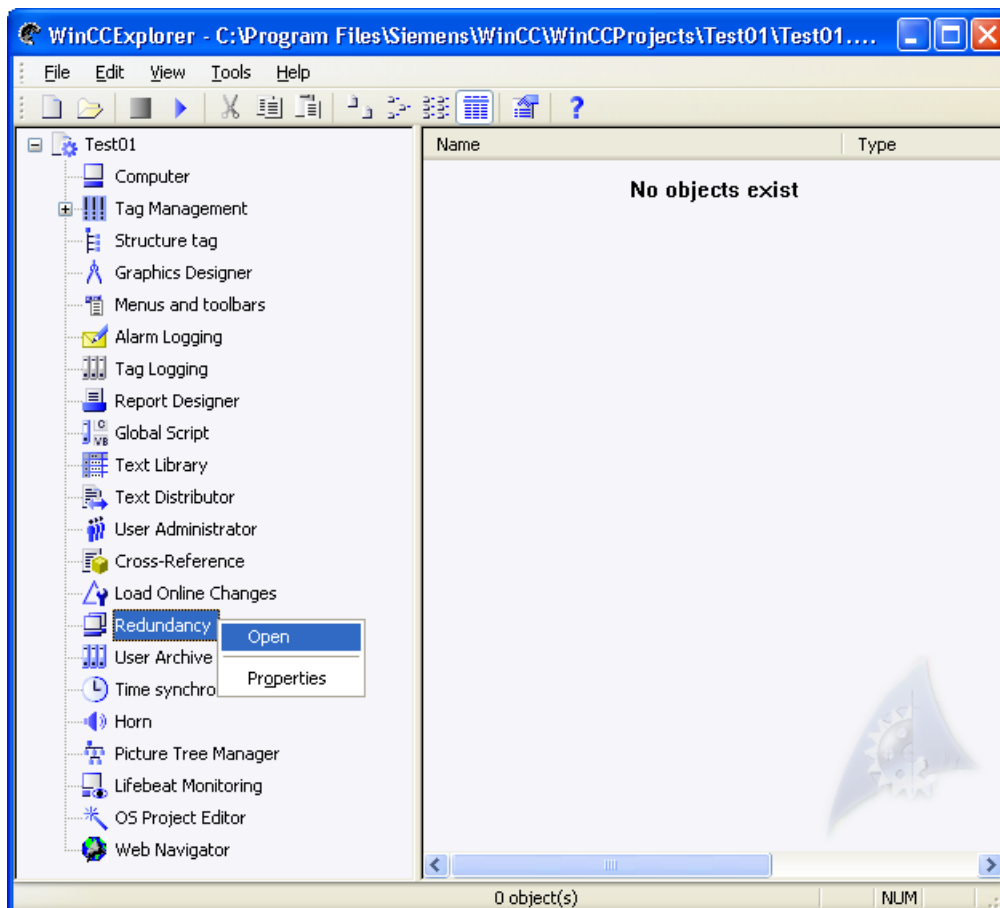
WinCCExplorer - C:\Program Files\Siemens\WinCC\WinCCProjects\Test01\Test01....

File Edit View Tools Help

Test01
Computer
Tag Management
Structure tag
Graphics Designer
Menus and toolbars
Alarm Logging
Tag Logging
Report Designer
Global Script
Text Library
Text Distributor
User Administrator
Cross-Reference
Load Online Changes
Redundancy
User Archive
Time synchro
Horn
Picture Tree Manager
Lifebeat Monitoring
OS Project Editor
Web Navigator

Open
Properties

Name
Type

No objects exist

0 object(s)
NUM